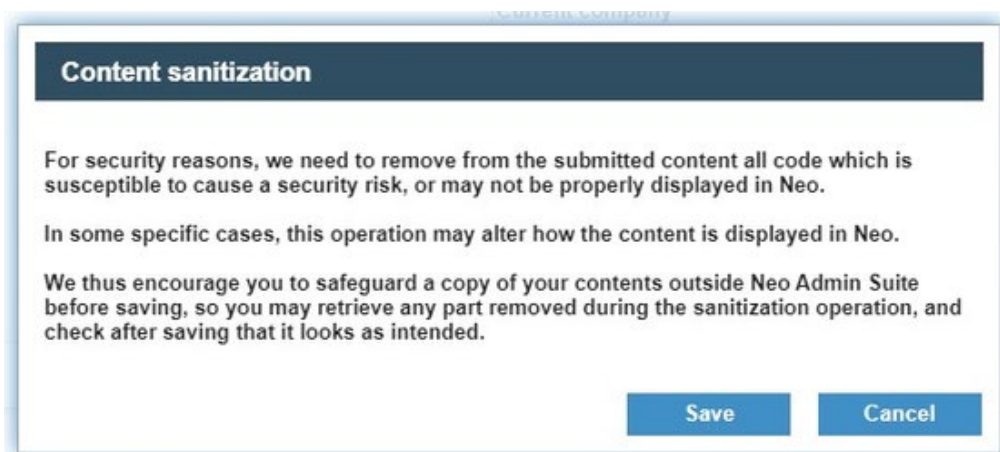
Current company

Content sanitization

For security reasons, we need to remove from the submitted content all code which is susceptible to cause a security risk, or may not be properly displayed in Neo.

In some specific cases, this operation may alter how the content is displayed in Neo.

We thus encourage you to safeguard a copy of your contents outside Neo Admin Suite before saving, so you may retrieve any part removed during the sanitization operation, and check after saving that it looks as intended.

Save

Cancel